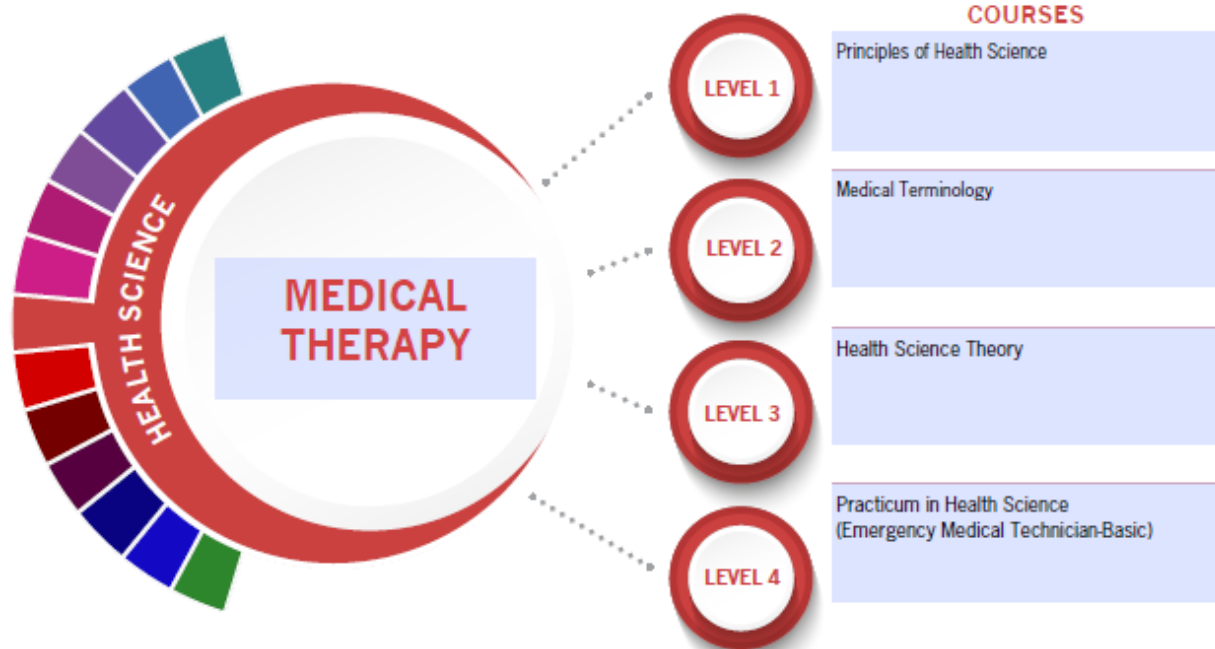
HEALTH SCIENCE

MEDICAL THERAPY

COURSES

LEVEL 1

Principles of Health Science

LEVEL 2

Medical Terminology

LEVEL 3

Health Science Theory

LEVEL 4

Practicum in Health Science (Emergency Medical Technician-Basic)